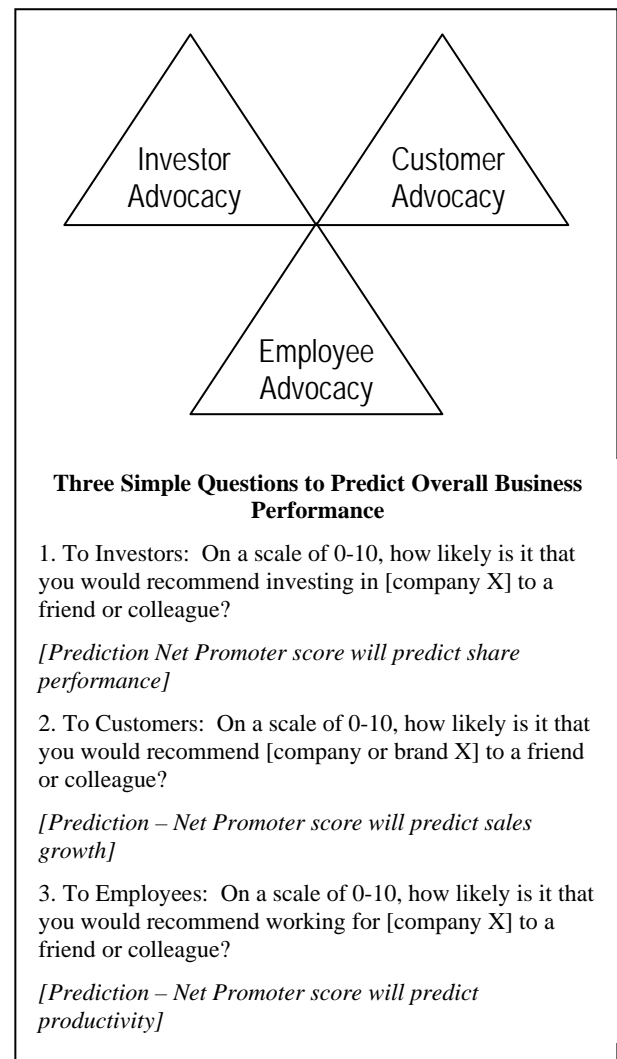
Investor Advocacy

Customer Advocacy

Employee Advocacy

**Three Simple Questions to Predict Overall Business Performance**

1. To Investors: On a scale of 0-10, how likely is it that you would recommend investing in [company X] to a friend or colleague?

*[Prediction Net Promoter score will predict share performance]*

2. To Customers: On a scale of 0-10, how likely is it that you would recommend [company or brand X] to a friend or colleague?

*[Prediction – Net Promoter score will predict sales growth]*

3. To Employees: On a scale of 0-10, how likely is it that you would recommend working for [company X] to a friend or colleague?

*[Prediction – Net Promoter score will predict productivity]*